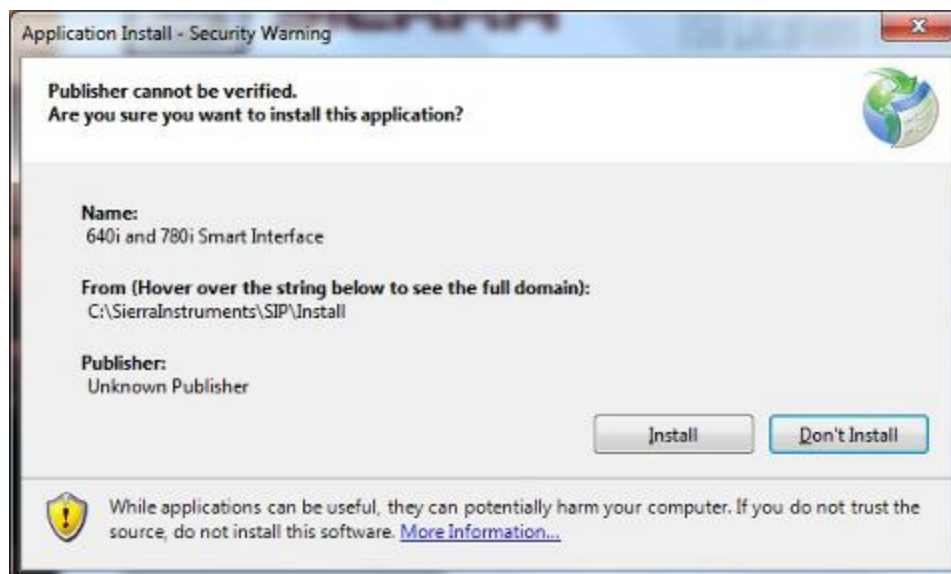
Application Install - Security Warning

Publisher cannot be verified.
Are you sure you want to install this application?

Name:
640i and 780i Smart Interface

From (Hover over the string below to see the full domain):
C:\SierraInstruments\SIP\Install

Publisher:
Unknown Publisher

Install

Don't Install

While applications can be useful, they can potentially harm your computer. If you do not trust the source, do not install this software. More Information...